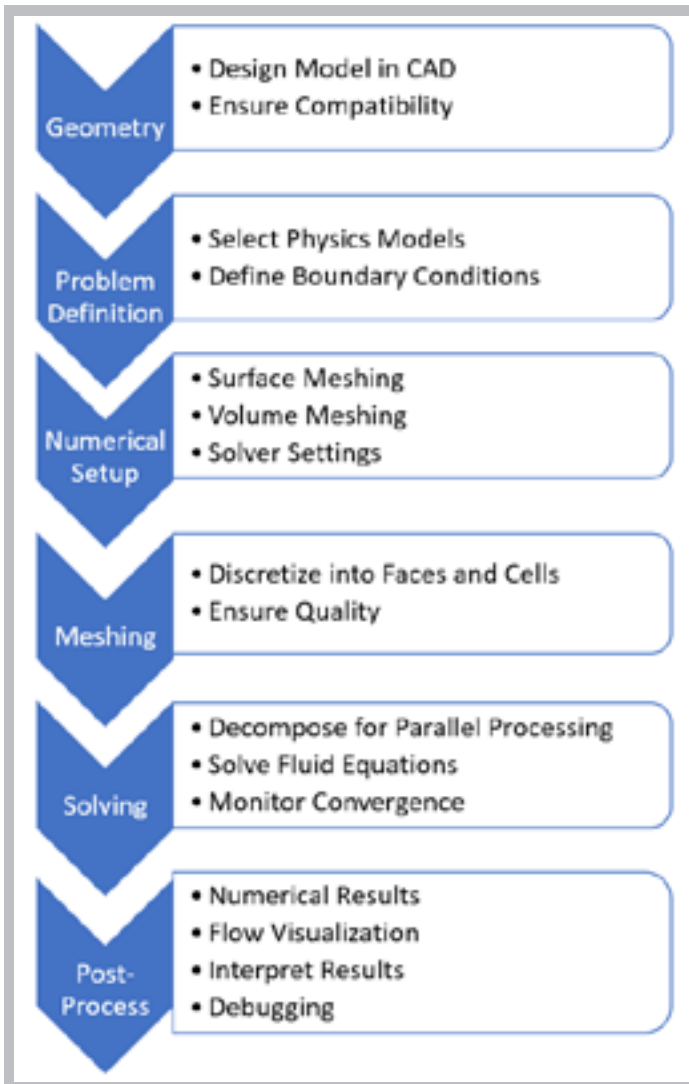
Geometry
• Design Model in CAD
• Ensure Compatibility

Problem Definition
• Select Physics Models
• Define Boundary Conditions

Numerical Setup
• Surface Meshing
• Volume Meshing
• Solver Settings

Meshing
• Discretize into Faces and Cells
• Ensure Quality

Solving
• Decompose for Parallel Processing
• Solve Fluid Equations
• Monitor Convergence

Post-Process
• Numerical Results
• Flow Visualization
• Interpret Results
• Debugging